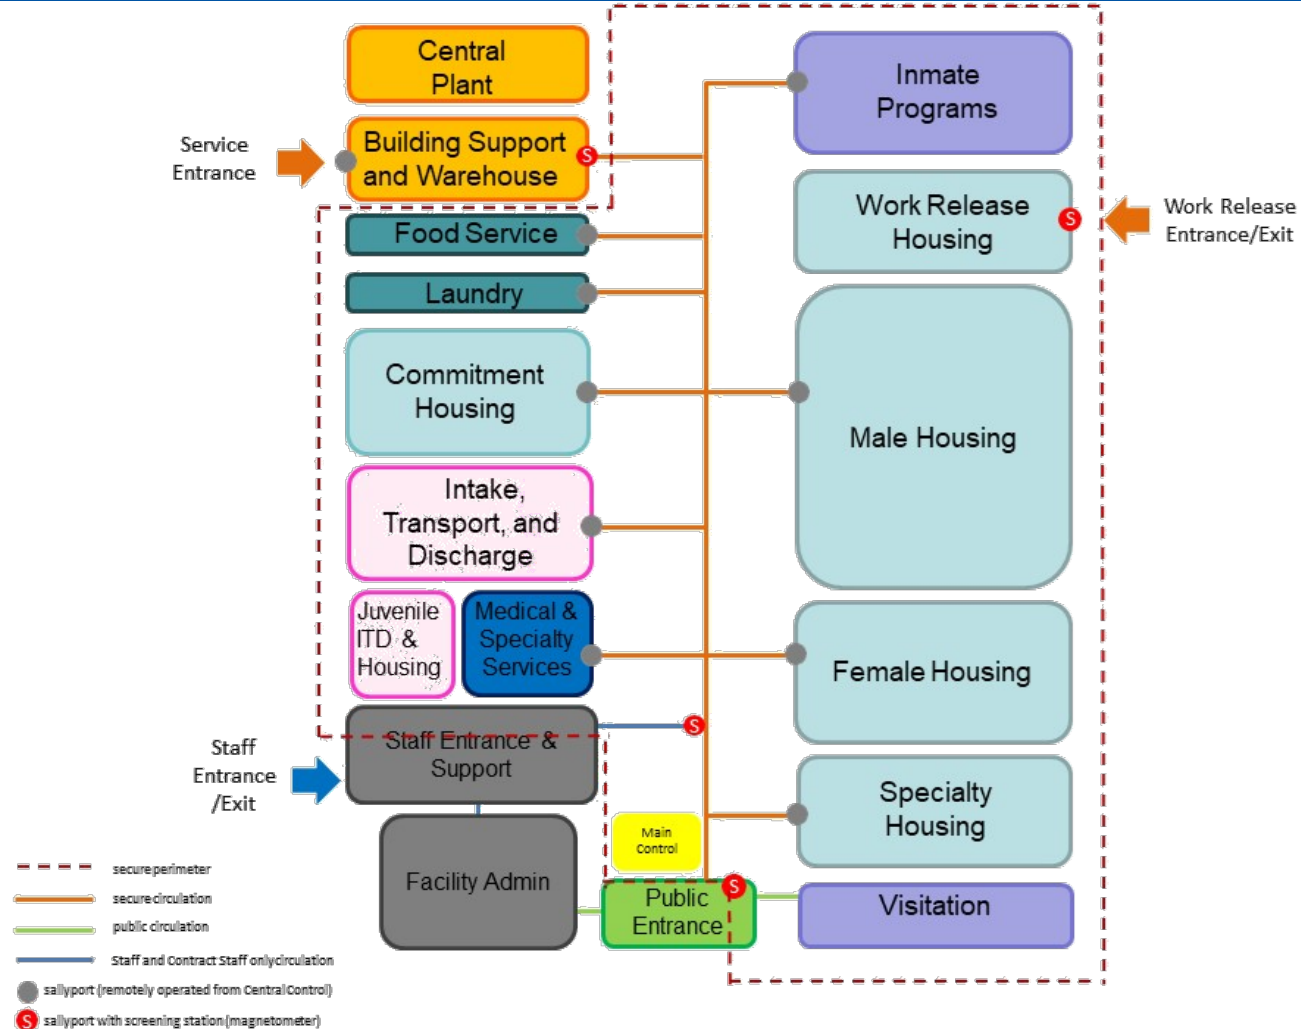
Central Plant

Service Entrance

Building Support and Warehouse

S

Inmate Programs

Work Release Housing

S

Work Release Entrance/Exit

Food Service

Laundry

Commitment Housing

Male Housing

Intake, Transport, and Discharge

Juvenile ITD & Housing

Medical & Specialty Services

Female Housing

Staff Entrance /Exit

Staff Entrance & Support

S

Facility Admin

Main Control

Specialty Housing

Public Entrance

S

Visitation

secure perimeter

secure circulation

public circulation

Staff and Contract Staff only circulation

sallyport (remotely operated from Central Control)

S sallyport with screening station (magnetometer)